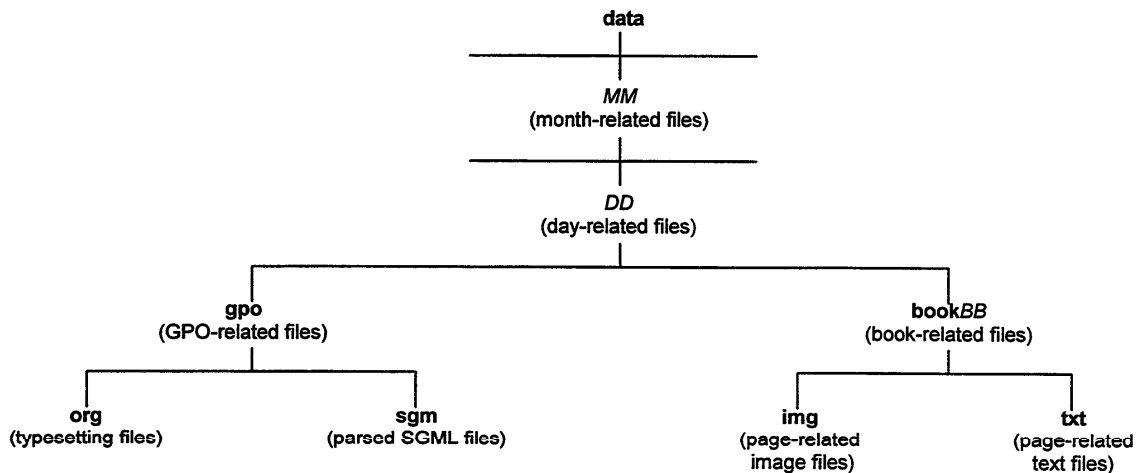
data

MM
(month-related files)

DD
(day-related files)

gpo
(GPO-related files)

bookBB
(book-related files)

org
(typesetting files)

sgm
(parsed SGML files)

img
(page-related image files)

txt
(page-related text files)